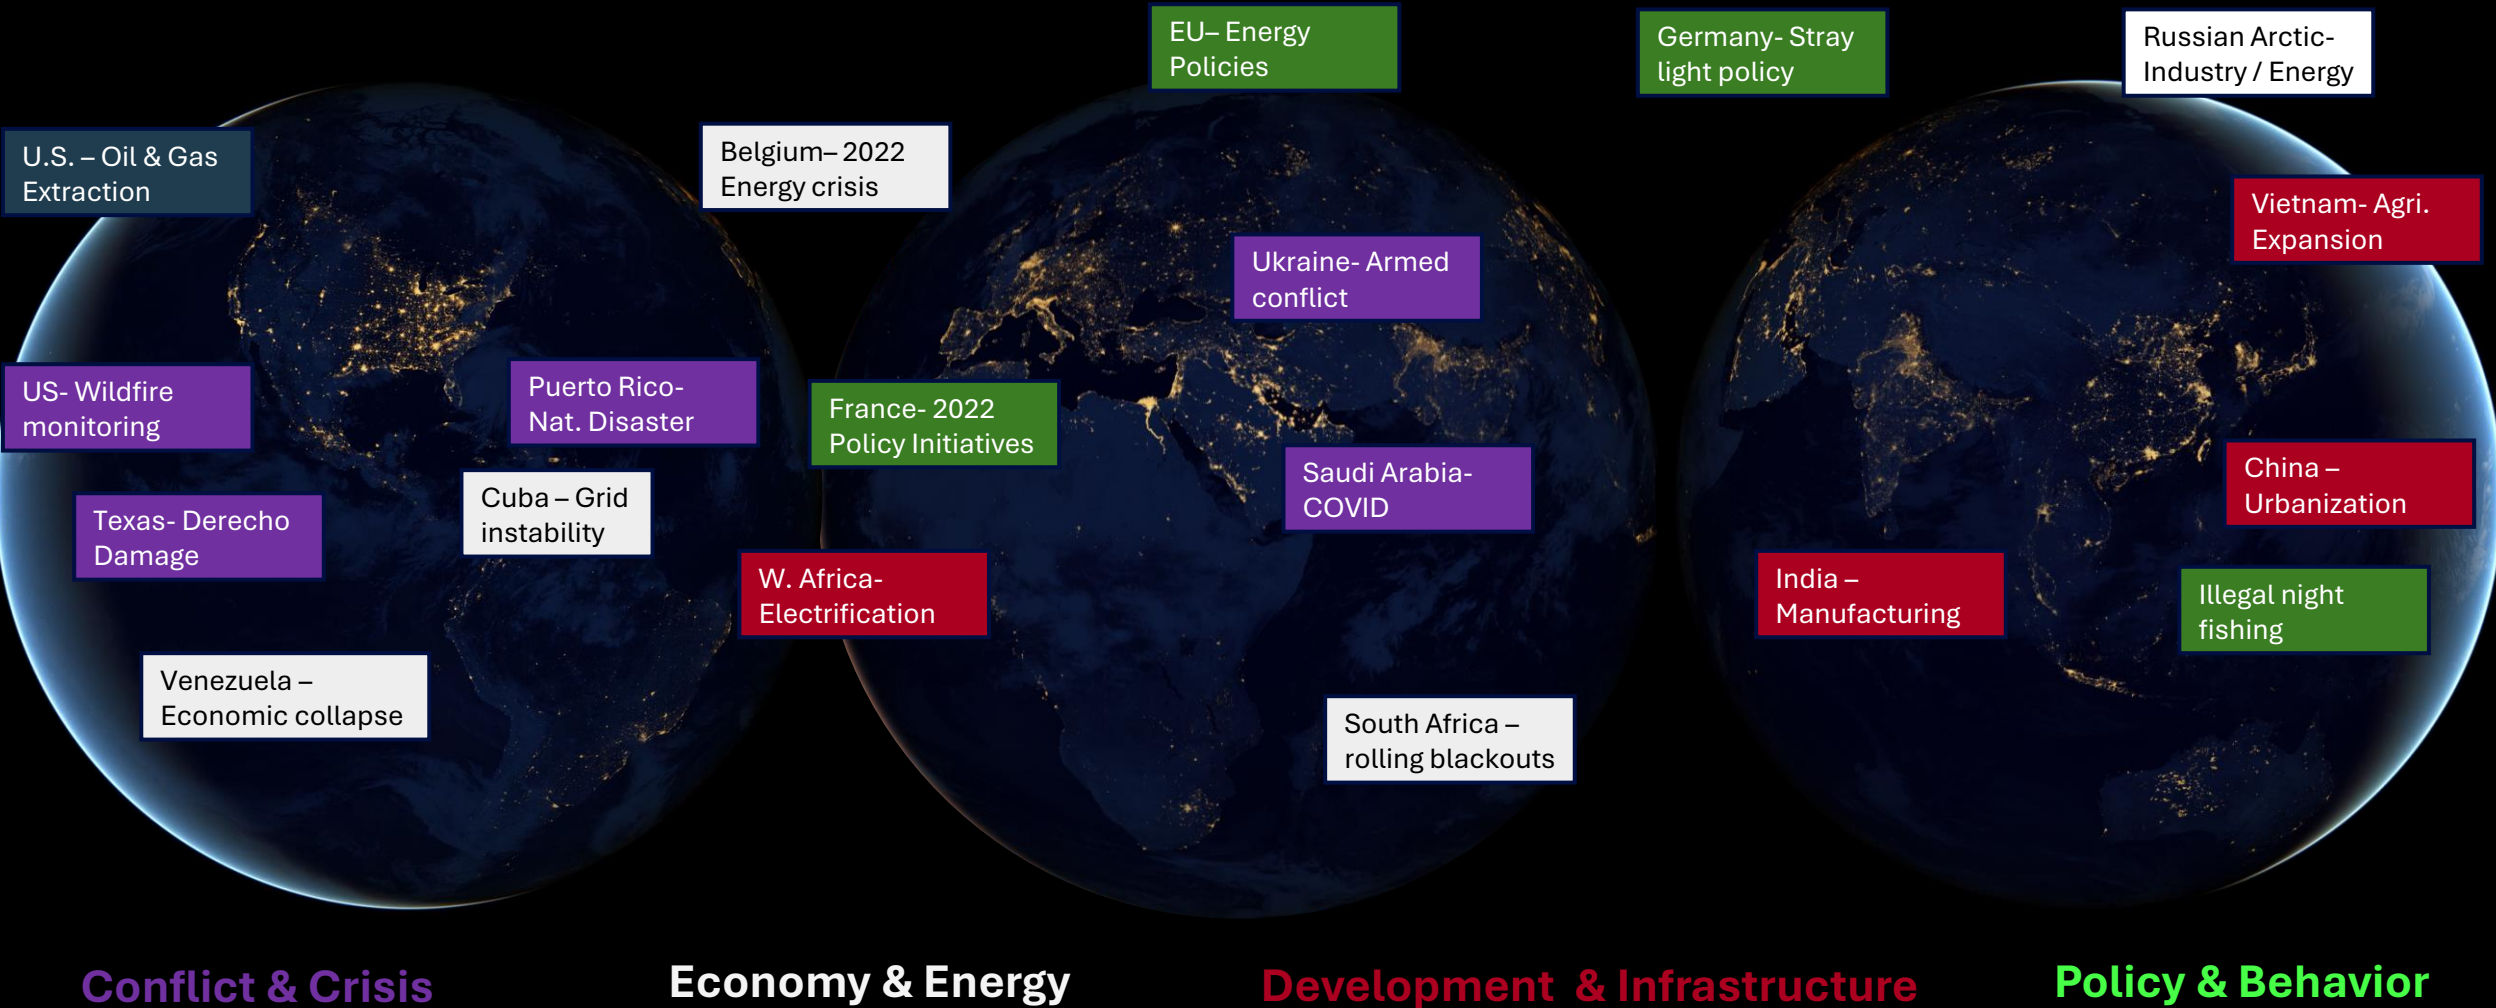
EU– Energy Policies

Germany- Stray light policy

Russian Arctic- Industry / Energy

U.S. – Oil & Gas Extraction

Belgium– 2022 Energy crisis

Vietnam- Agri. Expansion

Ukraine- Armed conflict

US- Wildfire monitoring

Puerto Rico- Nat. Disaster

France- 2022 Policy Initiatives

Cuba – Grid instability

Saudi Arabia- COVID

China – Urbanization

Texas- Derecho Damage

W. Africa- Electrification

India – Manufacturing

Illegal night fishing

Venezuela – Economic collapse

South Africa – rolling blackouts

Conflict & Crisis

Economy & Energy

Development & Infrastructure

Policy & Behavior